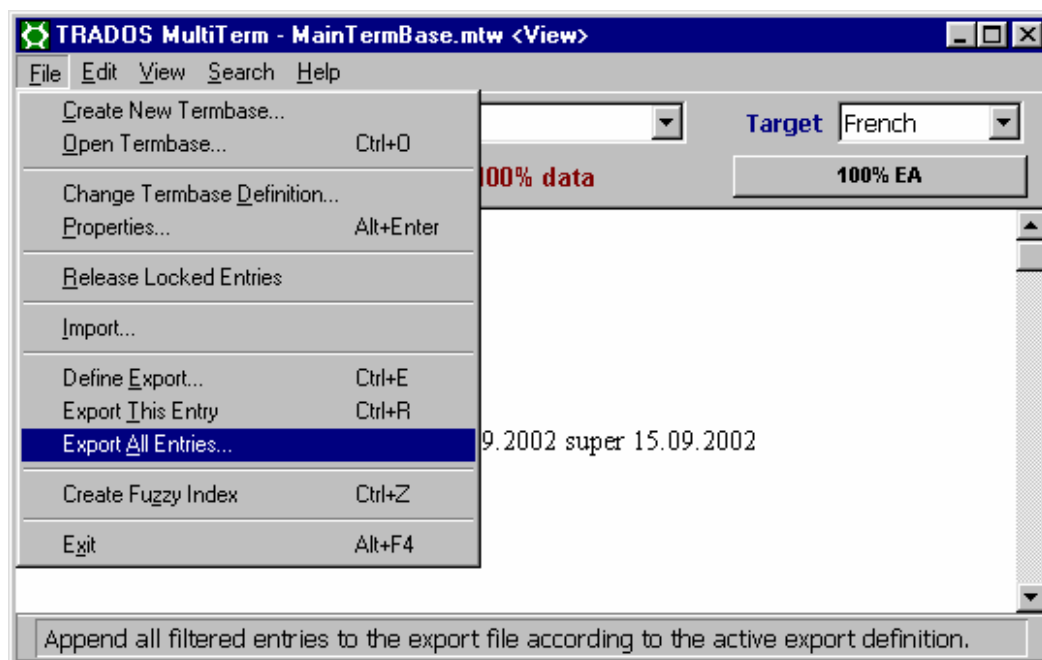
TRADOS MultiTerm - MainTermBase.mtw <View>

File Edit View Search Help

Create New Termbase...
Open Termbase... Ctrl+O
Change Termbase Definition...
Properties... Alt+Enter
Release Locked Entries
Import...
Define Export... Ctrl+E
Export This Entry Ctrl+R
Export All Entries...
Create Fuzzy Index Ctrl+Z
Exit Alt+F4

Target French

100% data

100% EA

9.2002 super 15.09.2002

Append all filtered entries to the export file according to the active export definition.